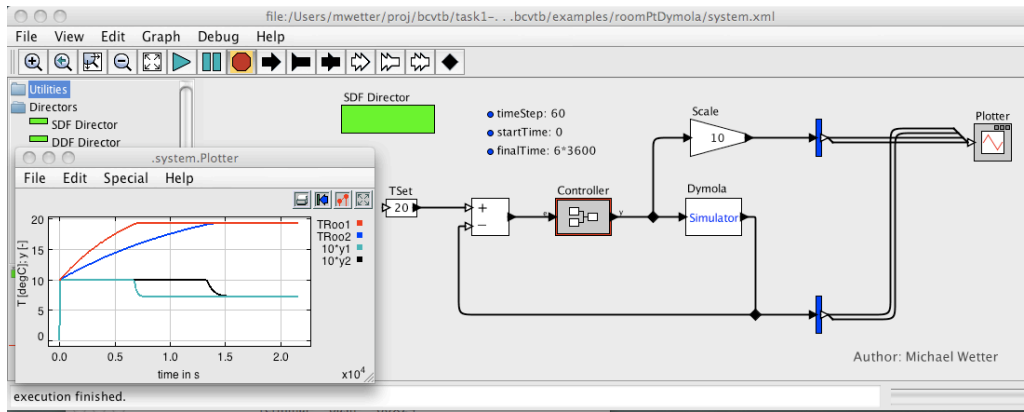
file:/Users/mwetter/proj/bcvtb/task1-. . .bcvtb/examples/roomPtDymola/system.xml

File View Edit Graph Debug Help

Utilities
Directors
SDF Director
DDF Director

.system.Plotter

File Edit Special Help

20
15
10
5
0
T [degC]; y [-]
0.0 0.5 1.0 1.5 2.0
time in s
$x10^4$

TRoo1
TRoo2
10*y1
10*y2

SDF Director

timeStep: 60
startTime: 0
finalTime: 6*3600

TSet
20

+
−

Controller

Scale
10

Dymola
Simulator

Plotter

Author: Michael Wetter

execution finished.